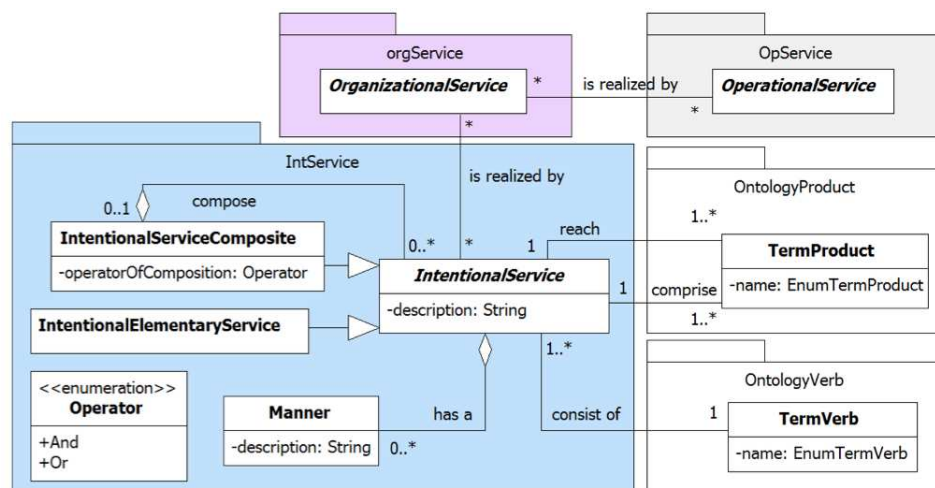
orgService

OrganizationalService

*

is realized by

*

OpService

OperationalService

*

IntService

is realized by

OntologyProduct

0..1

compose

IntentionalServiceComposite

-operatorOfComposition: Operator

0..*

*

1

reach

1..*

TermProduct

-name: EnumTermProduct

IntentionalService

-description: String

1

comprise

1..*

IntentionalElementaryService

1..*

OntologyVerb

<<enumeration>>
Operator

+And
+Or

Manner

-description: String

0..*

has a

consist of

1

TermVerb

-name: EnumTermVerb